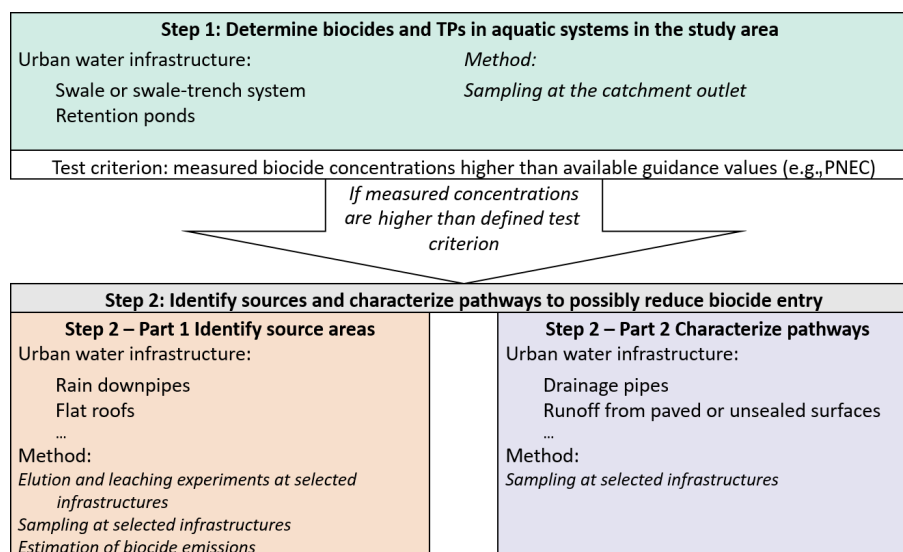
Step 1: Determine biocides and TPs in aquatic systems in the study area

Urban water infrastructure:
Swale or swale-trench system
Retention ponds

Method:
Sampling at the catchment outlet

Test criterion: measured biocide concentrations higher than available guidance values (e.g., PNEC)

If measured concentrations are higher than defined test criterion

Step 2: Identify sources and characterize pathways to possibly reduce biocide entry

Step 2 – Part 1 Identify source areas
Urban water infrastructure:
Rain downpipes
Flat roofs
...
Method:
Elution and leaching experiments at selected infrastructures
Sampling at selected infrastructures
Estimation of biocide emissions

Step 2 – Part 2 Characterize pathways
Urban water infrastructure:
Drainage pipes
Runoff from paved or unsealed surfaces
...
Method:
Sampling at selected infrastructures